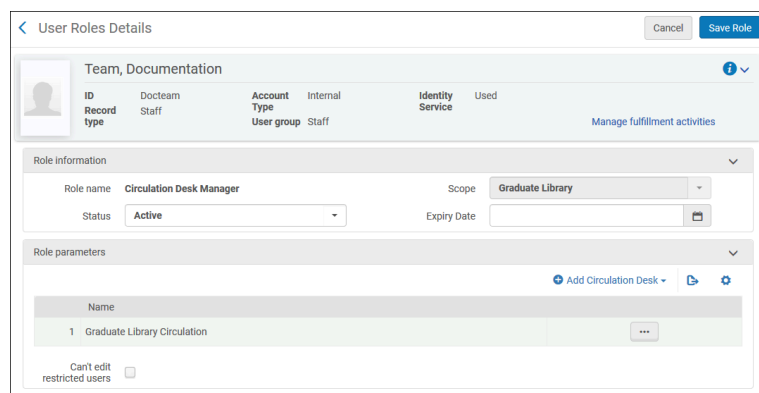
User Roles Details

Cancel Save Role

Team, Documentation

ID Docteam
Record type Staff
Account Type Internal
User group Staff
Identity Service Used

Manage fulfillment activities

Role information

Role name Circulation Desk Manager
Scope Graduate Library
Status Active
Expiry Date

Role parameters

Add Circulation Desk

| | Name | |
|---|---|---|
| 1 | Graduate Library Circulation | ··· |

Can't edit restricted users